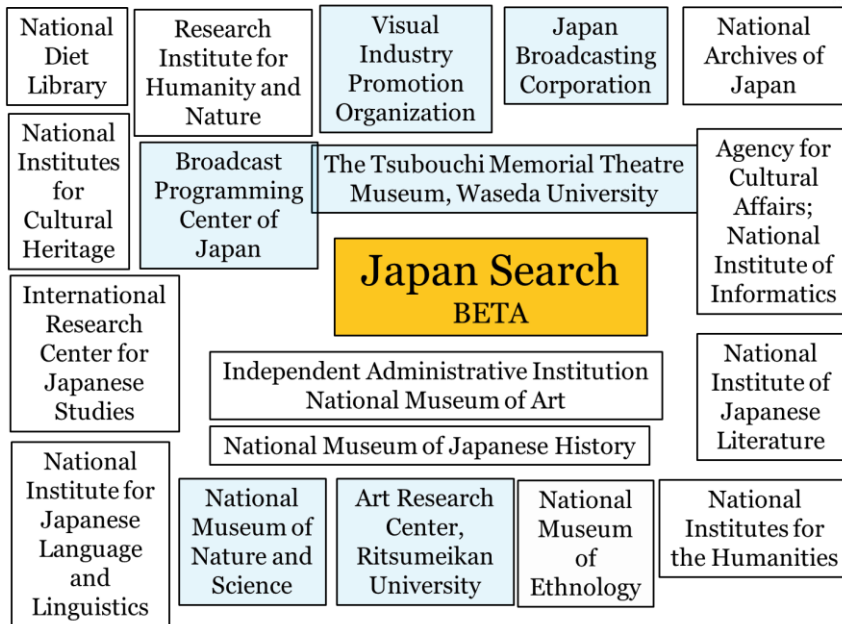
National Diet Library

Research Institute for Humanity and Nature

Visual Industry Promotion Organization

Japan Broadcasting Corporation

National Archives of Japan

National Institutes for Cultural Heritage

Broadcast Programming Center of Japan

The Tsubouchi Memorial Theatre Museum, Waseda University

Agency for Cultural Affairs; National Institute of Informatics

Japan Search
BETA

International Research Center for Japanese Studies

Independent Administrative Institution National Museum of Art

National Institute of Japanese Literature

National Museum of Japanese History

National Institute for Japanese Language and Linguistics

National Museum of Nature and Science

Art Research Center, Ritsumeikan University

National Museum of Ethnology

National Institutes for the Humanities